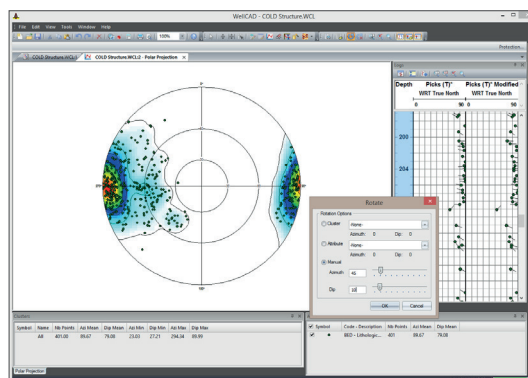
WellCAD - COLD Structure.WCL

File Edit View Tools Window Help

100%

Protection

COLD Structure.WCL | COLD Structure.WCL:2 - Polar Projection ×

Logs

| Depth | Picks (T)° WRT True North | Picks (T)° Modified WRT True North |
|---|---|---|
| | 0 90 | 0 90 |

200

254

Rotate

Rotation Options

Cluster <None>

Azimuth 0 Dip 0

Attribute <None>

Azimuth 0 Dip 0

Manual

Azimuth 45

Dip 100

OK Cancel

Clusters

| Symbol | Name | Nb Points | Azi Mean | Dip Mean | Azi Min | Azi Max | Dip Min | Dip Max |
|---|---|---|---|---|---|---|---|---|
| | All | 401.00 | 89.67 | 79.08 | 23.03 | 27.21 | 294.34 | 89.99 |

| Symbol | Code - Description | Nb Points | Azi Mean | Dip Mean |
|---|---|---|---|---|
| | BED - Lithologic... | 401 | 89.67 | 79.08 |

Polar Projection